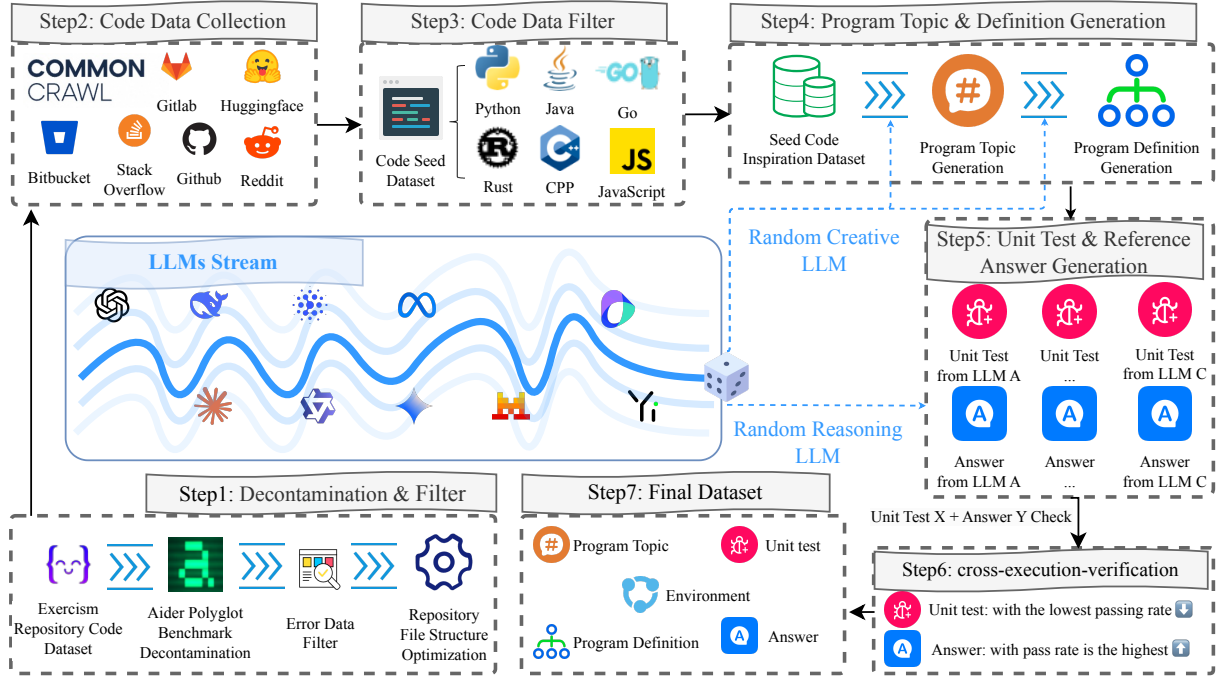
Step2: Code Data Collection

COMMON CRAWL

Gitlab

Huggingface

Bitbucket

Stack Overflow

Github

Reddit

Step3: Code Data Filter

Code Seed Dataset

Python

Java

GO

Go

Rust

CPP

JS

JavaScript

Step4: Program Topic & Definition Generation

Seed Code Inspiration Dataset

Program Topic Generation

Program Definition Generation

Random Creative LLM

Step5: Unit Test & Reference Answer Generation

Unit Test from LLM A

Unit Test ...

Unit Test from LLM C

Answer from LLM A

Answer ...

Answer from LLM C

LLMs Stream

Random Reasoning LLM

Unit Test X + Answer Y Check

Step1: Decontamination & Filter

Exercism Repository Code Dataset

Aider Polyglot Benchmark Decontamination

Error Data Filter

Repository File Structure Optimization

Step7: Final Dataset

Program Topic

Unit test

Environment

Program Definition

Answer

Step6: cross-execution-verification

Unit test: with the lowest passing rate

Answer: with pass rate is the highest